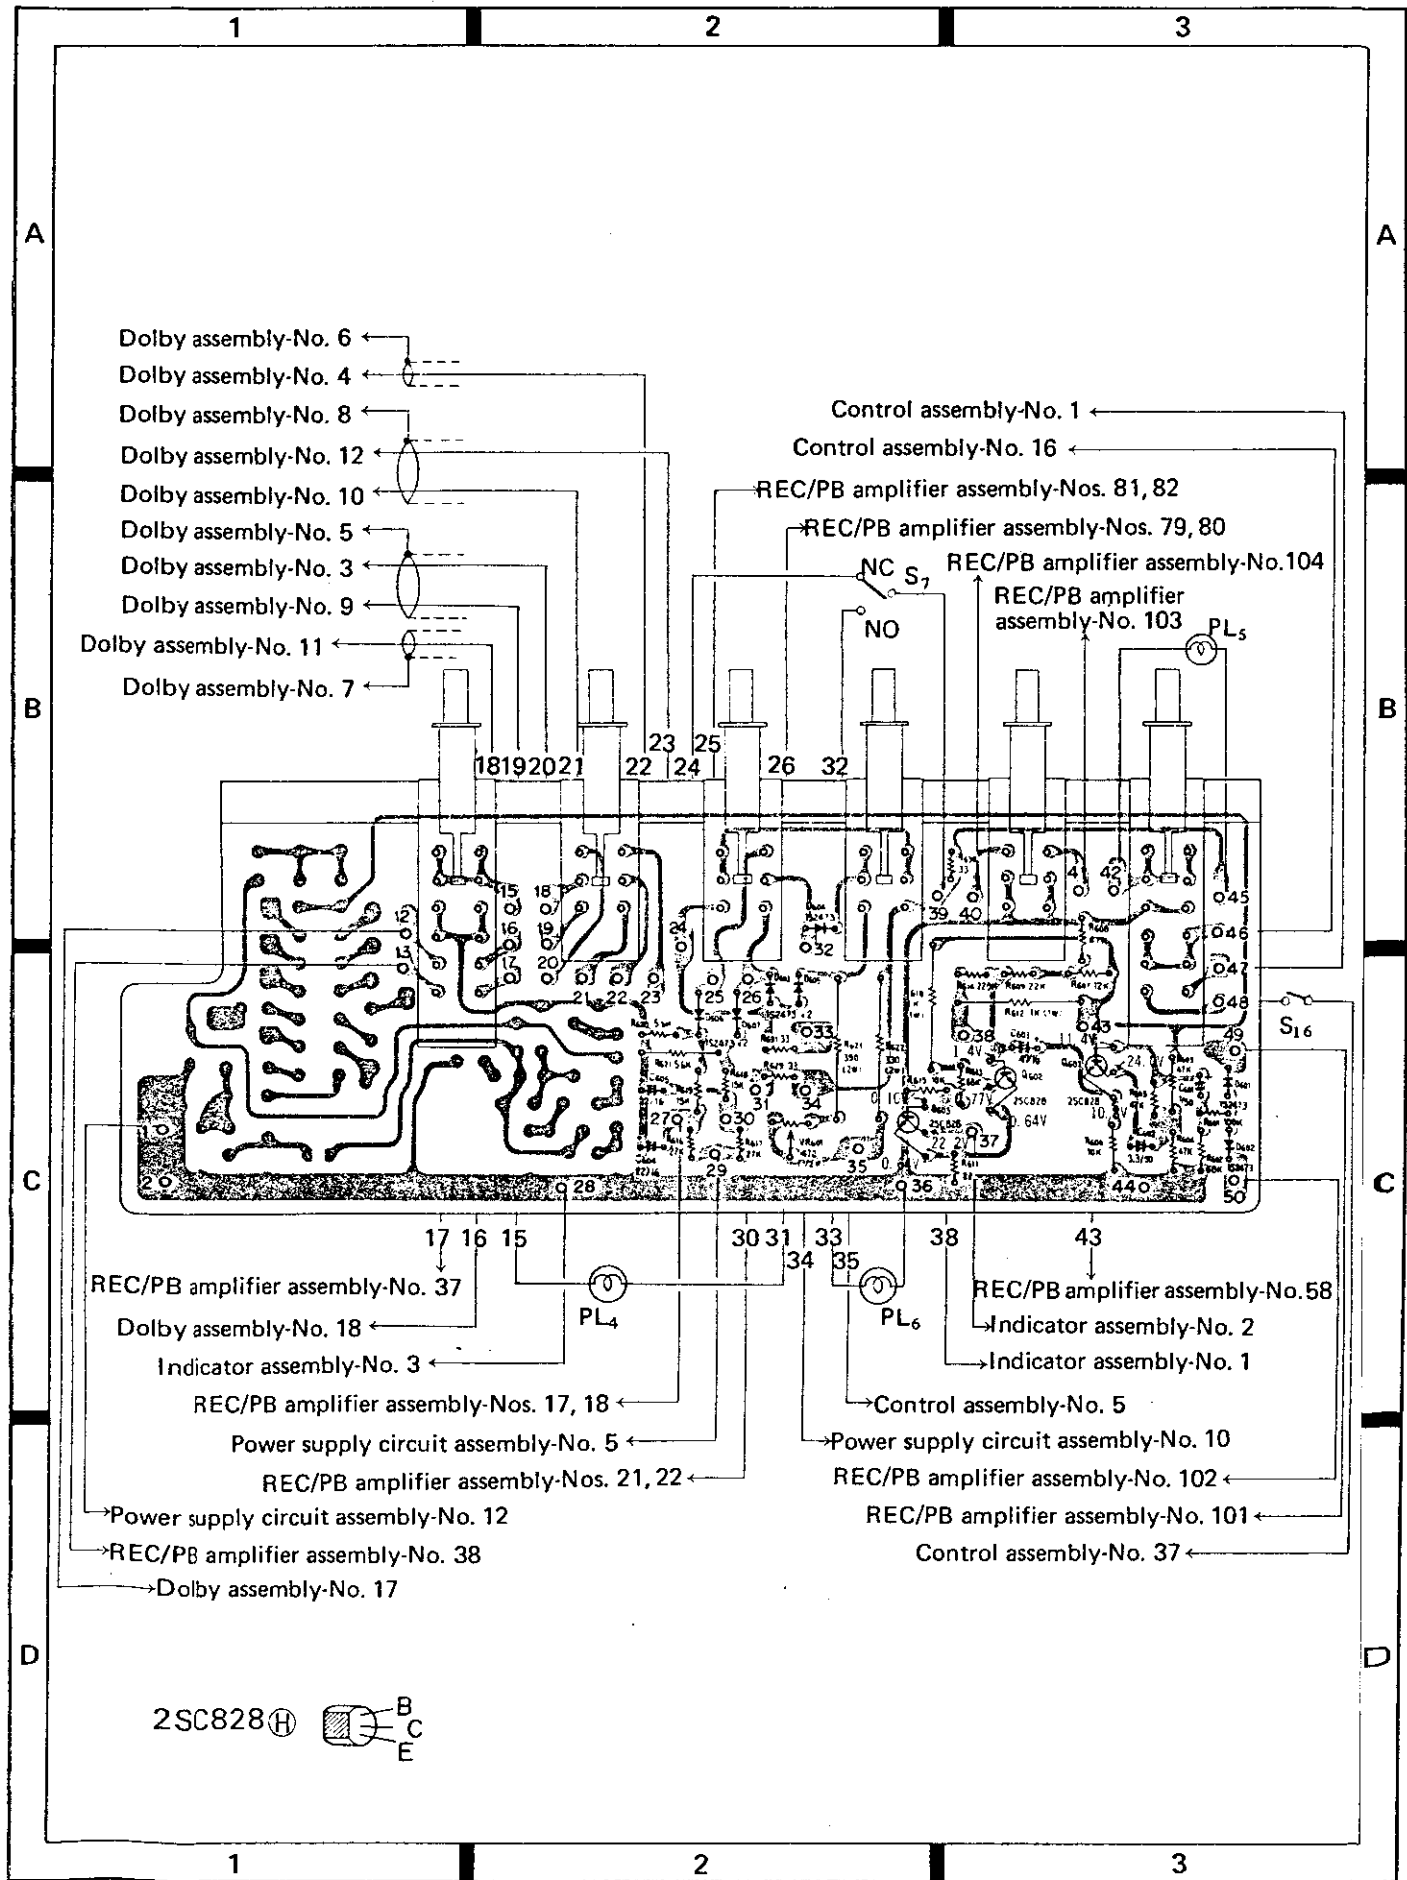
1 2 3

A A

B B

C C

D D

Dolby assembly-No. 6
Dolby assembly-No. 4
Dolby assembly-No. 8
Dolby assembly-No. 12
Dolby assembly-No. 10
Dolby assembly-No. 5
Dolby assembly-No. 3
Dolby assembly-No. 9
Dolby assembly-No. 11
Dolby assembly-No. 7

Control assembly-No. 1
Control assembly-No. 16
REC/PB amplifier assembly-Nos. 81, 82
REC/PB amplifier assembly-Nos. 79, 80
NC $S_7$
NO
REC/PB amplifier assembly-No.104
REC/PB amplifier assembly-No. 103
$PL_5$

18 19 20 21 22 23 24 25 26 32

15 18 19 20 12 13 16 17 21 22 23 24 25 26 32 33 27 30 31 29 34 35 36 37 38 39 40 41 42 43 44 45 46 47 48 49 50 1 2 28

$S_{16}$

1.4V 11.4V 24.0V 77V 0.64V 22.2V 10.8V 2SC828 2SC828

17 16 15 30 31 33 34 35 38 43

$PL_4$ $PL_6$

REC/PB amplifier assembly-No. 37
Dolby assembly-No. 18
Indicator assembly-No. 3
REC/PB amplifier assembly-Nos. 17, 18
Power supply circuit assembly-No. 5
REC/PB amplifier assembly-Nos. 21, 22
Power supply circuit assembly-No. 12
REC/PB amplifier assembly-No. 38
Dolby assembly-No. 17

REC/PB amplifier assembly-No.58
Indicator assembly-No. 2
Indicator assembly-No. 1
Control assembly-No. 5
Power supply circuit assembly-No. 10
REC/PB amplifier assembly-No. 102
REC/PB amplifier assembly-No. 101
Control assembly-No. 37

2SC828Ⓗ B C E

1 2 3